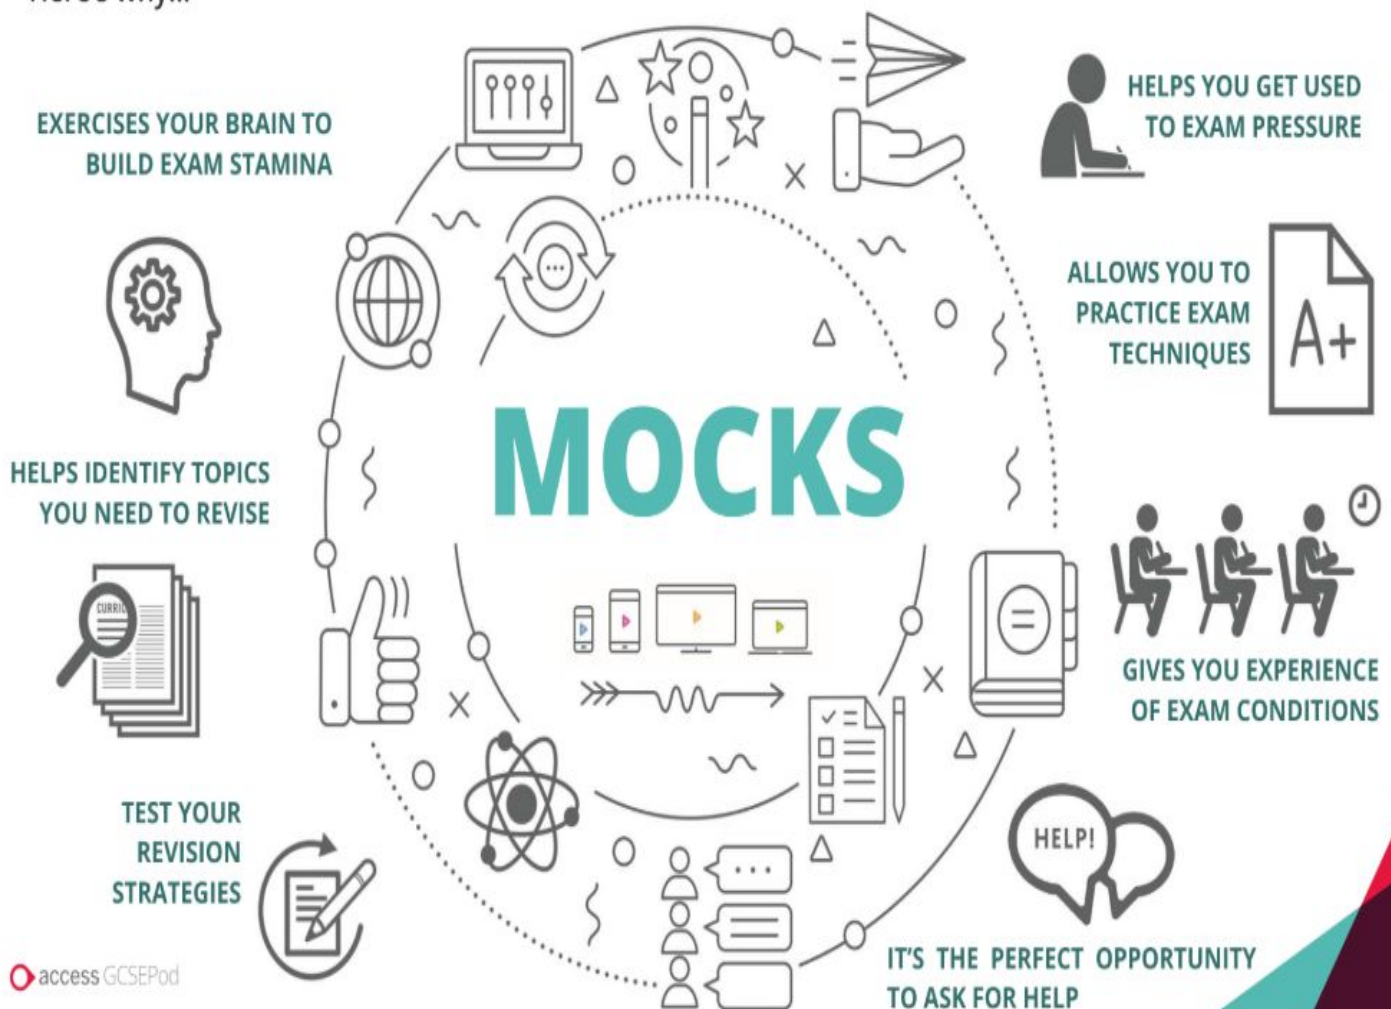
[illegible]

EXERCISES YOUR BRAIN TO BUILD EXAM STAMINA

HELPS YOU GET USED TO EXAM PRESSURE

ALLOWS YOU TO PRACTICE EXAM TECHNIQUES

A+

MOCKS

HELPS IDENTIFY TOPICS YOU NEED TO REVISE

CURRIC

GIVES YOU EXPERIENCE OF EXAM CONDITIONS

TEST YOUR REVISION STRATEGIES

HELP!

IT'S THE PERFECT OPPORTUNITY TO ASK FOR HELP

access GCSEPod